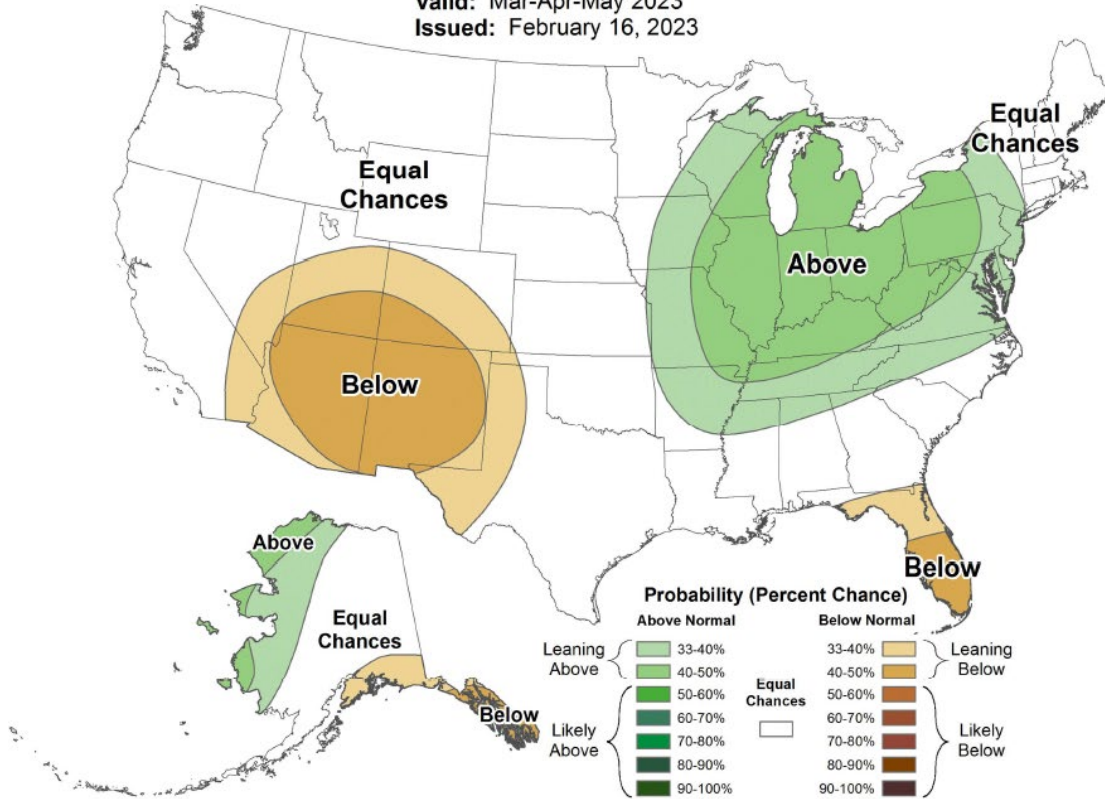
Valid: Mar-Apr-May 2023
Issued: February 16, 2023

Equal Chances

Equal Chances

Above

Below

Above

Equal Chances

Below

Below

Probability (Percent Chance)

Above Normal

Leaning Above
33-40%
40-50%

Likely Above
50-60%
60-70%
70-80%
80-90%
90-100%

Equal Chances

Below Normal

33-40%
40-50%
Leaning Below

50-60%
60-70%
70-80%
80-90%
90-100%
Likely Below